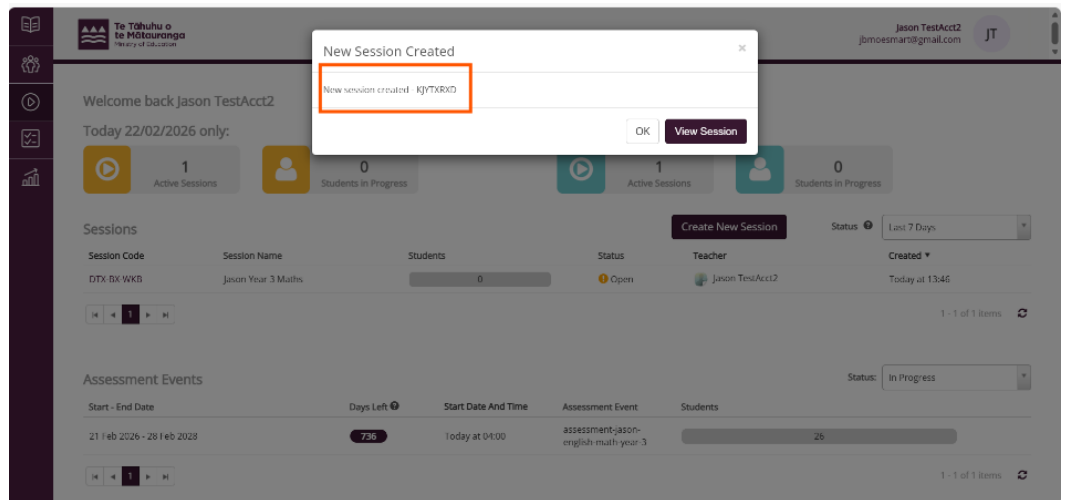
Te Tāhuhu o te Mātauranga
Ministry of Education

Jason TestAcct2
jbmoesmart@gmail.com
JT

New Session Created
×
New session created - KJYTXRXD
OK
View Session

Welcome back Jason TestAcct2
Today 22/02/2026 only:

1
Active Sessions
0
Students in Progress
1
Active Sessions
0
Students in Progress

Sessions
Create New Session
Status
Last 7 Days

| Session Code | Session Name | Students | Status | Teacher | Created ▾ |
|---|---|---|---|---|---|
| DTX-BX-WKB | Jason Year 3 Maths | 0 | Open | Jason TestAcct2 | Today at 13:46 |

1
1 - 1 of 1 items

Assessment Events
Status:
In Progress

| Start - End Date | Days Left | Start Date And Time | Assessment Event | Students |
|---|---|---|---|---|
| 21 Feb 2026 - 28 Feb 2028 | 736 | Today at 04:00 | assessment-jason-english-math-year-3 | 26 |

1
1 - 1 of 1 items